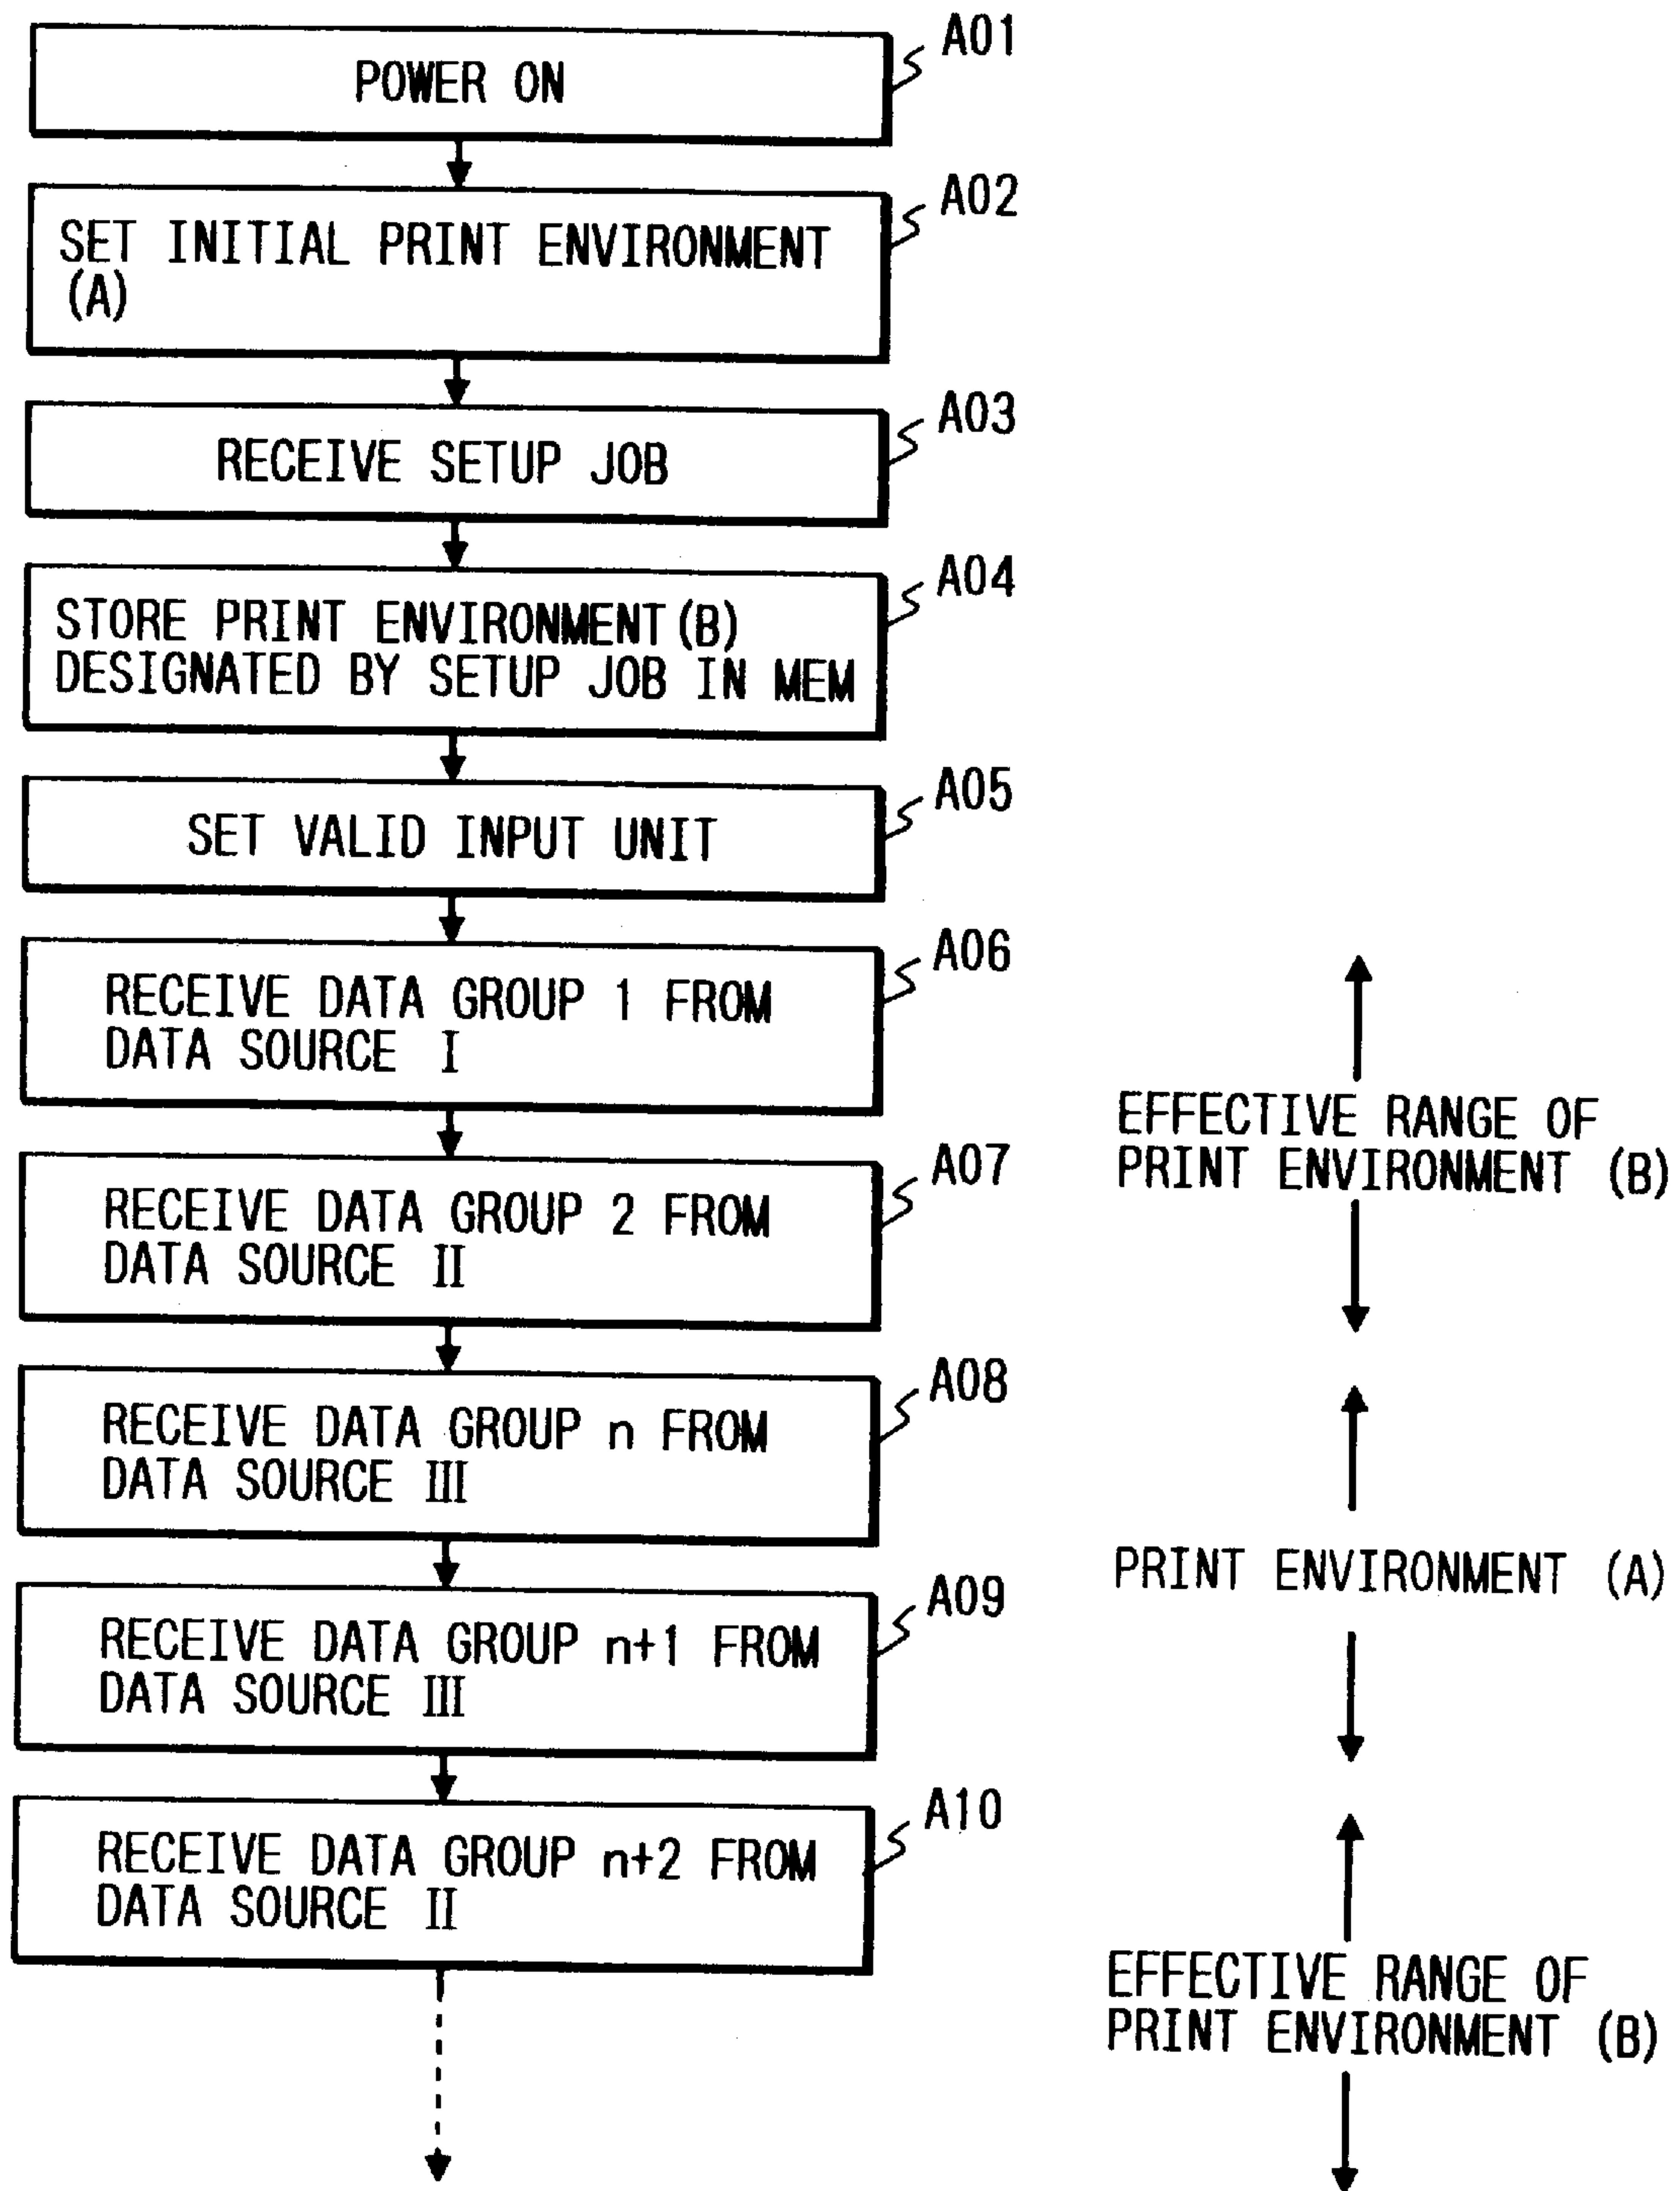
POWER ON
A01

SET INITIAL PRINT ENVIRONMENT (A)
A02

RECEIVE SETUP JOB
A03

STORE PRINT ENVIRONMENT (B) DESIGNATED BY SETUP JOB IN MEM
A04

SET VALID INPUT UNIT
A05

RECEIVE DATA GROUP 1 FROM DATA SOURCE I
A06

RECEIVE DATA GROUP 2 FROM DATA SOURCE II
A07

RECEIVE DATA GROUP n FROM DATA SOURCE III
A08

RECEIVE DATA GROUP n+1 FROM DATA SOURCE III
A09

RECEIVE DATA GROUP n+2 FROM DATA SOURCE II
A10

EFFECTIVE RANGE OF PRINT ENVIRONMENT (B)

PRINT ENVIRONMENT (A)

EFFECTIVE RANGE OF PRINT ENVIRONMENT (B)